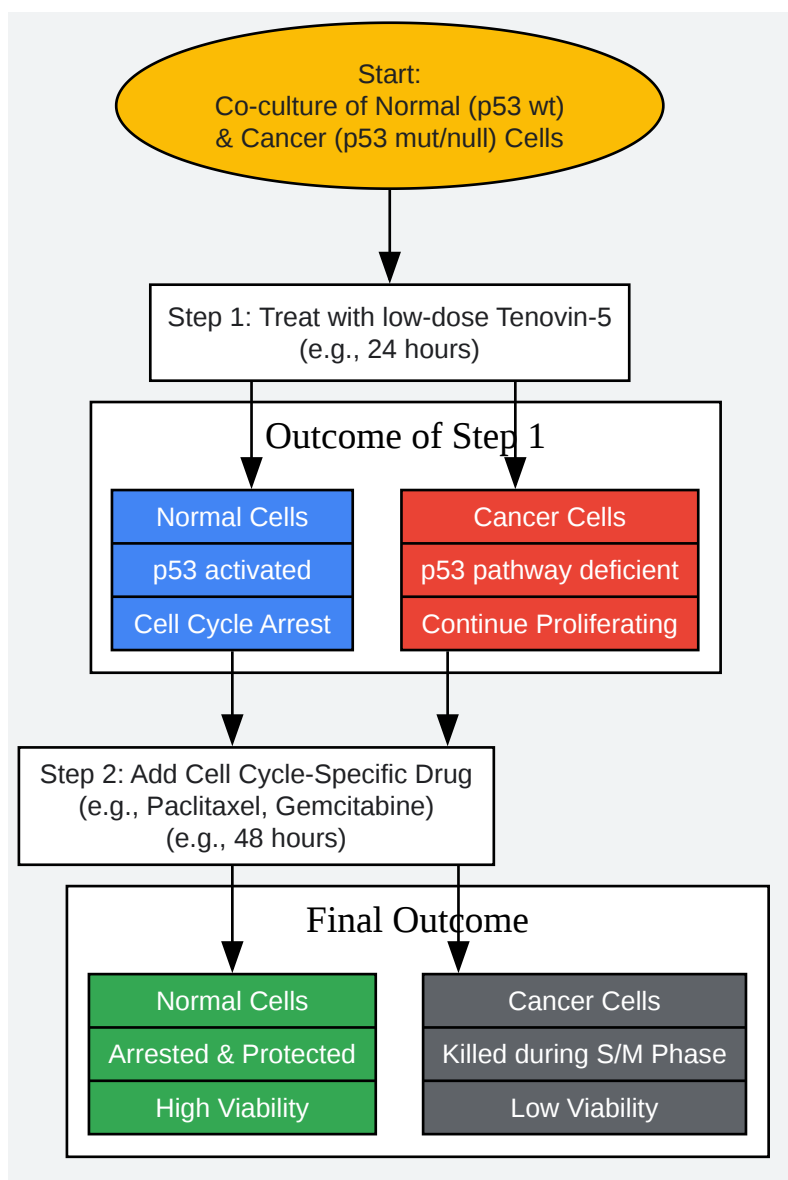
Start:
Co-culture of Normal (p53 wt)
& Cancer (p53 mut/null) Cells

Step 1: Treat with low-dose Tenovin-5
(e.g., 24 hours)

Outcome of Step 1

Normal Cells
p53 activated
Cell Cycle Arrest

Cancer Cells
p53 pathway deficient
Continue Proliferating

Step 2: Add Cell Cycle-Specific Drug
(e.g., Paclitaxel, Gemcitabine)
(e.g., 48 hours)

Final Outcome

Normal Cells
Arrested & Protected
High Viability

Cancer Cells
Killed during S/M Phase
Low Viability